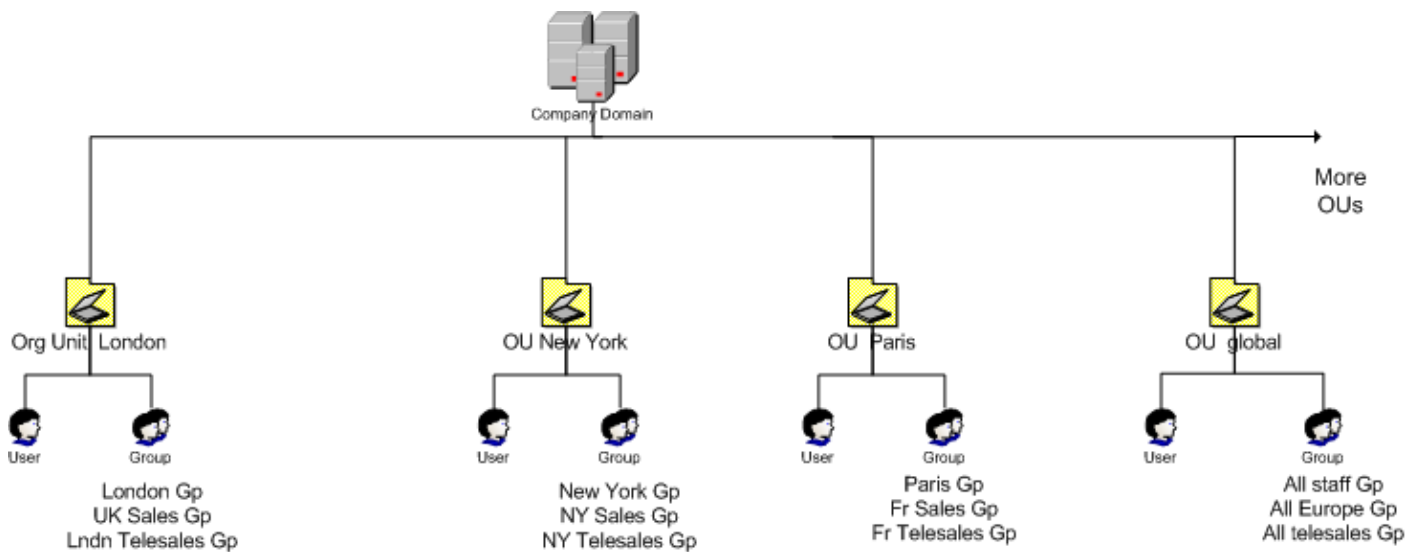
Company Domain

More OUs

Org Unit London

User

Group

London Gp
UK Sales Gp
Lndn Telesales Gp

OU New York

User

Group

New York Gp
NY Sales Gp
NY Telesales Gp

OU Paris

User

Group

Paris Gp
Fr Sales Gp
Fr Telesales Gp

OU global

User

Group

All staff Gp
All Europe Gp
All telesales Gp